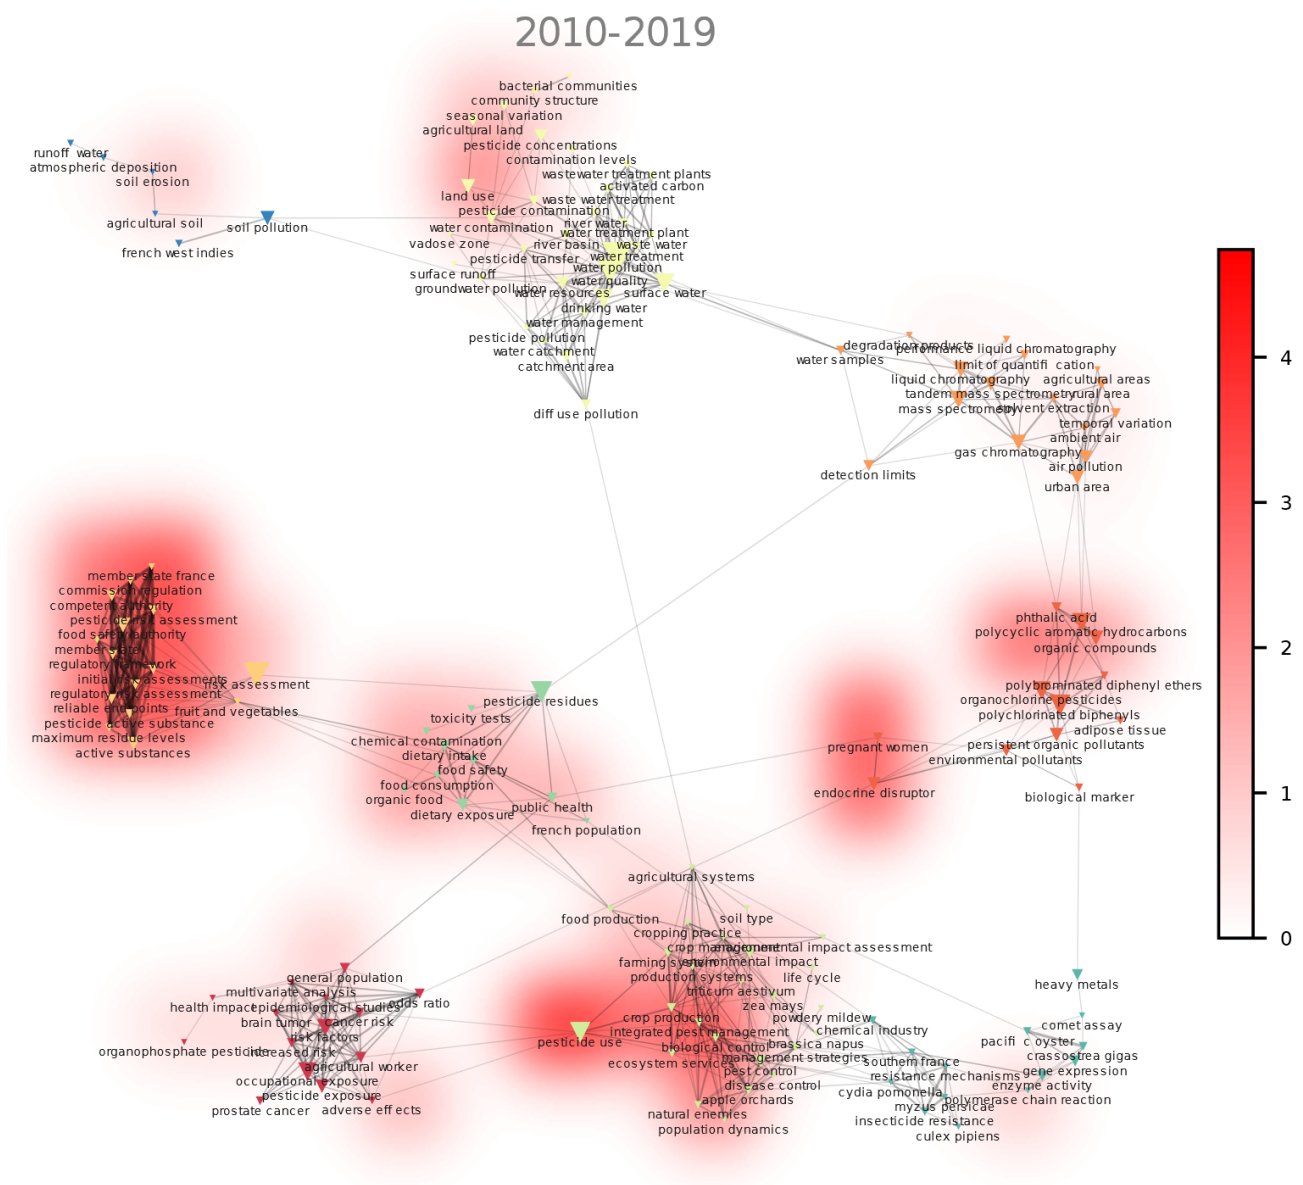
2010-2019

bacterial communities
community structure
seasonal variation
agricultural land
pesticide concentrations
contamination levels
wastewater treatment plants
activated carbon
land use
waste water treatment
pesticide contamination
water contamination
river water
water treatment plant
vadose zone
river basin
waste water
pesticide transfer
water treatment
water pollution
surface runoff
water quality
groundwater pollution
water resources
surface water
drinking water
water management
pesticide pollution
water catchment
catchment area
diff use pollution

runoff water
atmospheric deposition
soil erosion
agricultural soil
soil pollution
french west indies

degradation products
performance liquid chromatography
water samples
limit of quantifi cation
liquid chromatography
agricultural areas
tandem mass spectrometry
rural area
mass spectrometry
solvent extraction
temporal variation
ambient air
gas chromatography
air pollution
detection limits
urban area

member state france
commission regulation
competent authority
pesticide risk assessment
food safety authority
member state
regulatory framework
initial risk assessments
risk assessment
regulatory risk assessment
reliable endpoints
fruit and vegetables
pesticide active substance
maximum residue levels
active substances

pesticide residues
toxicity tests
chemical contamination
dietary intake
food safety
food consumption
organic food
public health
dietary exposure
french population

phthalic acid
polycyclic aromatic hydrocarbons
organic compounds
polybrominated diphenyl ethers
organochlorine pesticides
polychlorinated biphenyls
adipose tissue
pregnant women
persistent organic pollutants
environmental pollutants
endocrine disruptor
biological marker

agricultural systems
food production
soil type
cropping practice
crop management
environmental impact assessment
farming systems
environmental impact
production systems
life cycle
triticum aestivum
zea mays
powdery mildew
crop production
chemical industry
integrated pest management
pesticide use
biological control
brassica napus
management strategies
ecosystem services
southern france
pest control
resistance mechanisms
disease control
cydia pomonella
apple orchards
myzus persicae
natural enemies
insecticide resistance
population dynamics
culex pipiens

general population
multivariate analysis
health impact
epidemiological studies
odds ratio
brain tumor
cancer risk
risk factors
organophosphate pesticides
increased risk
agricultural worker
occupational exposure
pesticide exposure
prostate cancer
adverse effects

heavy metals
comet assay
pacifi c oyster
crassostrea gigas
gene expression
enzyme activity
polymerase chain reaction

4
3
2
1
0